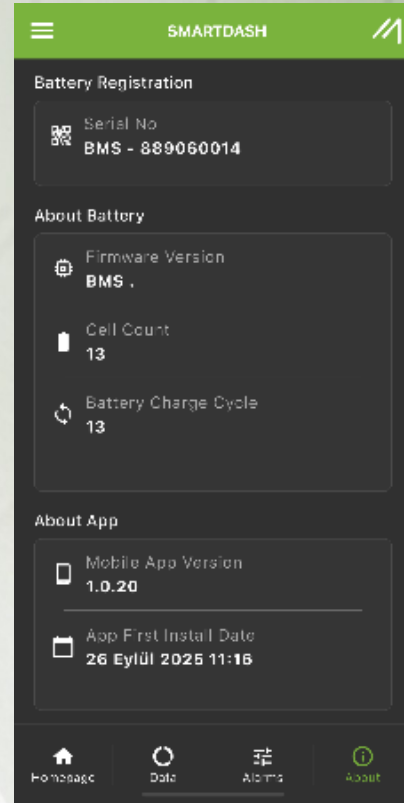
SMARTDASH

Battery Registration

Serial No
BMS - 889060014

About Battery

Firmware Version
BMS .

Cell Count
13

Battery Charge Cycle
13

About App

Mobile App Version
1.0.20

App First Install Date
26 Eylül 2025 11:16

Homepage
Data
Alarms
About